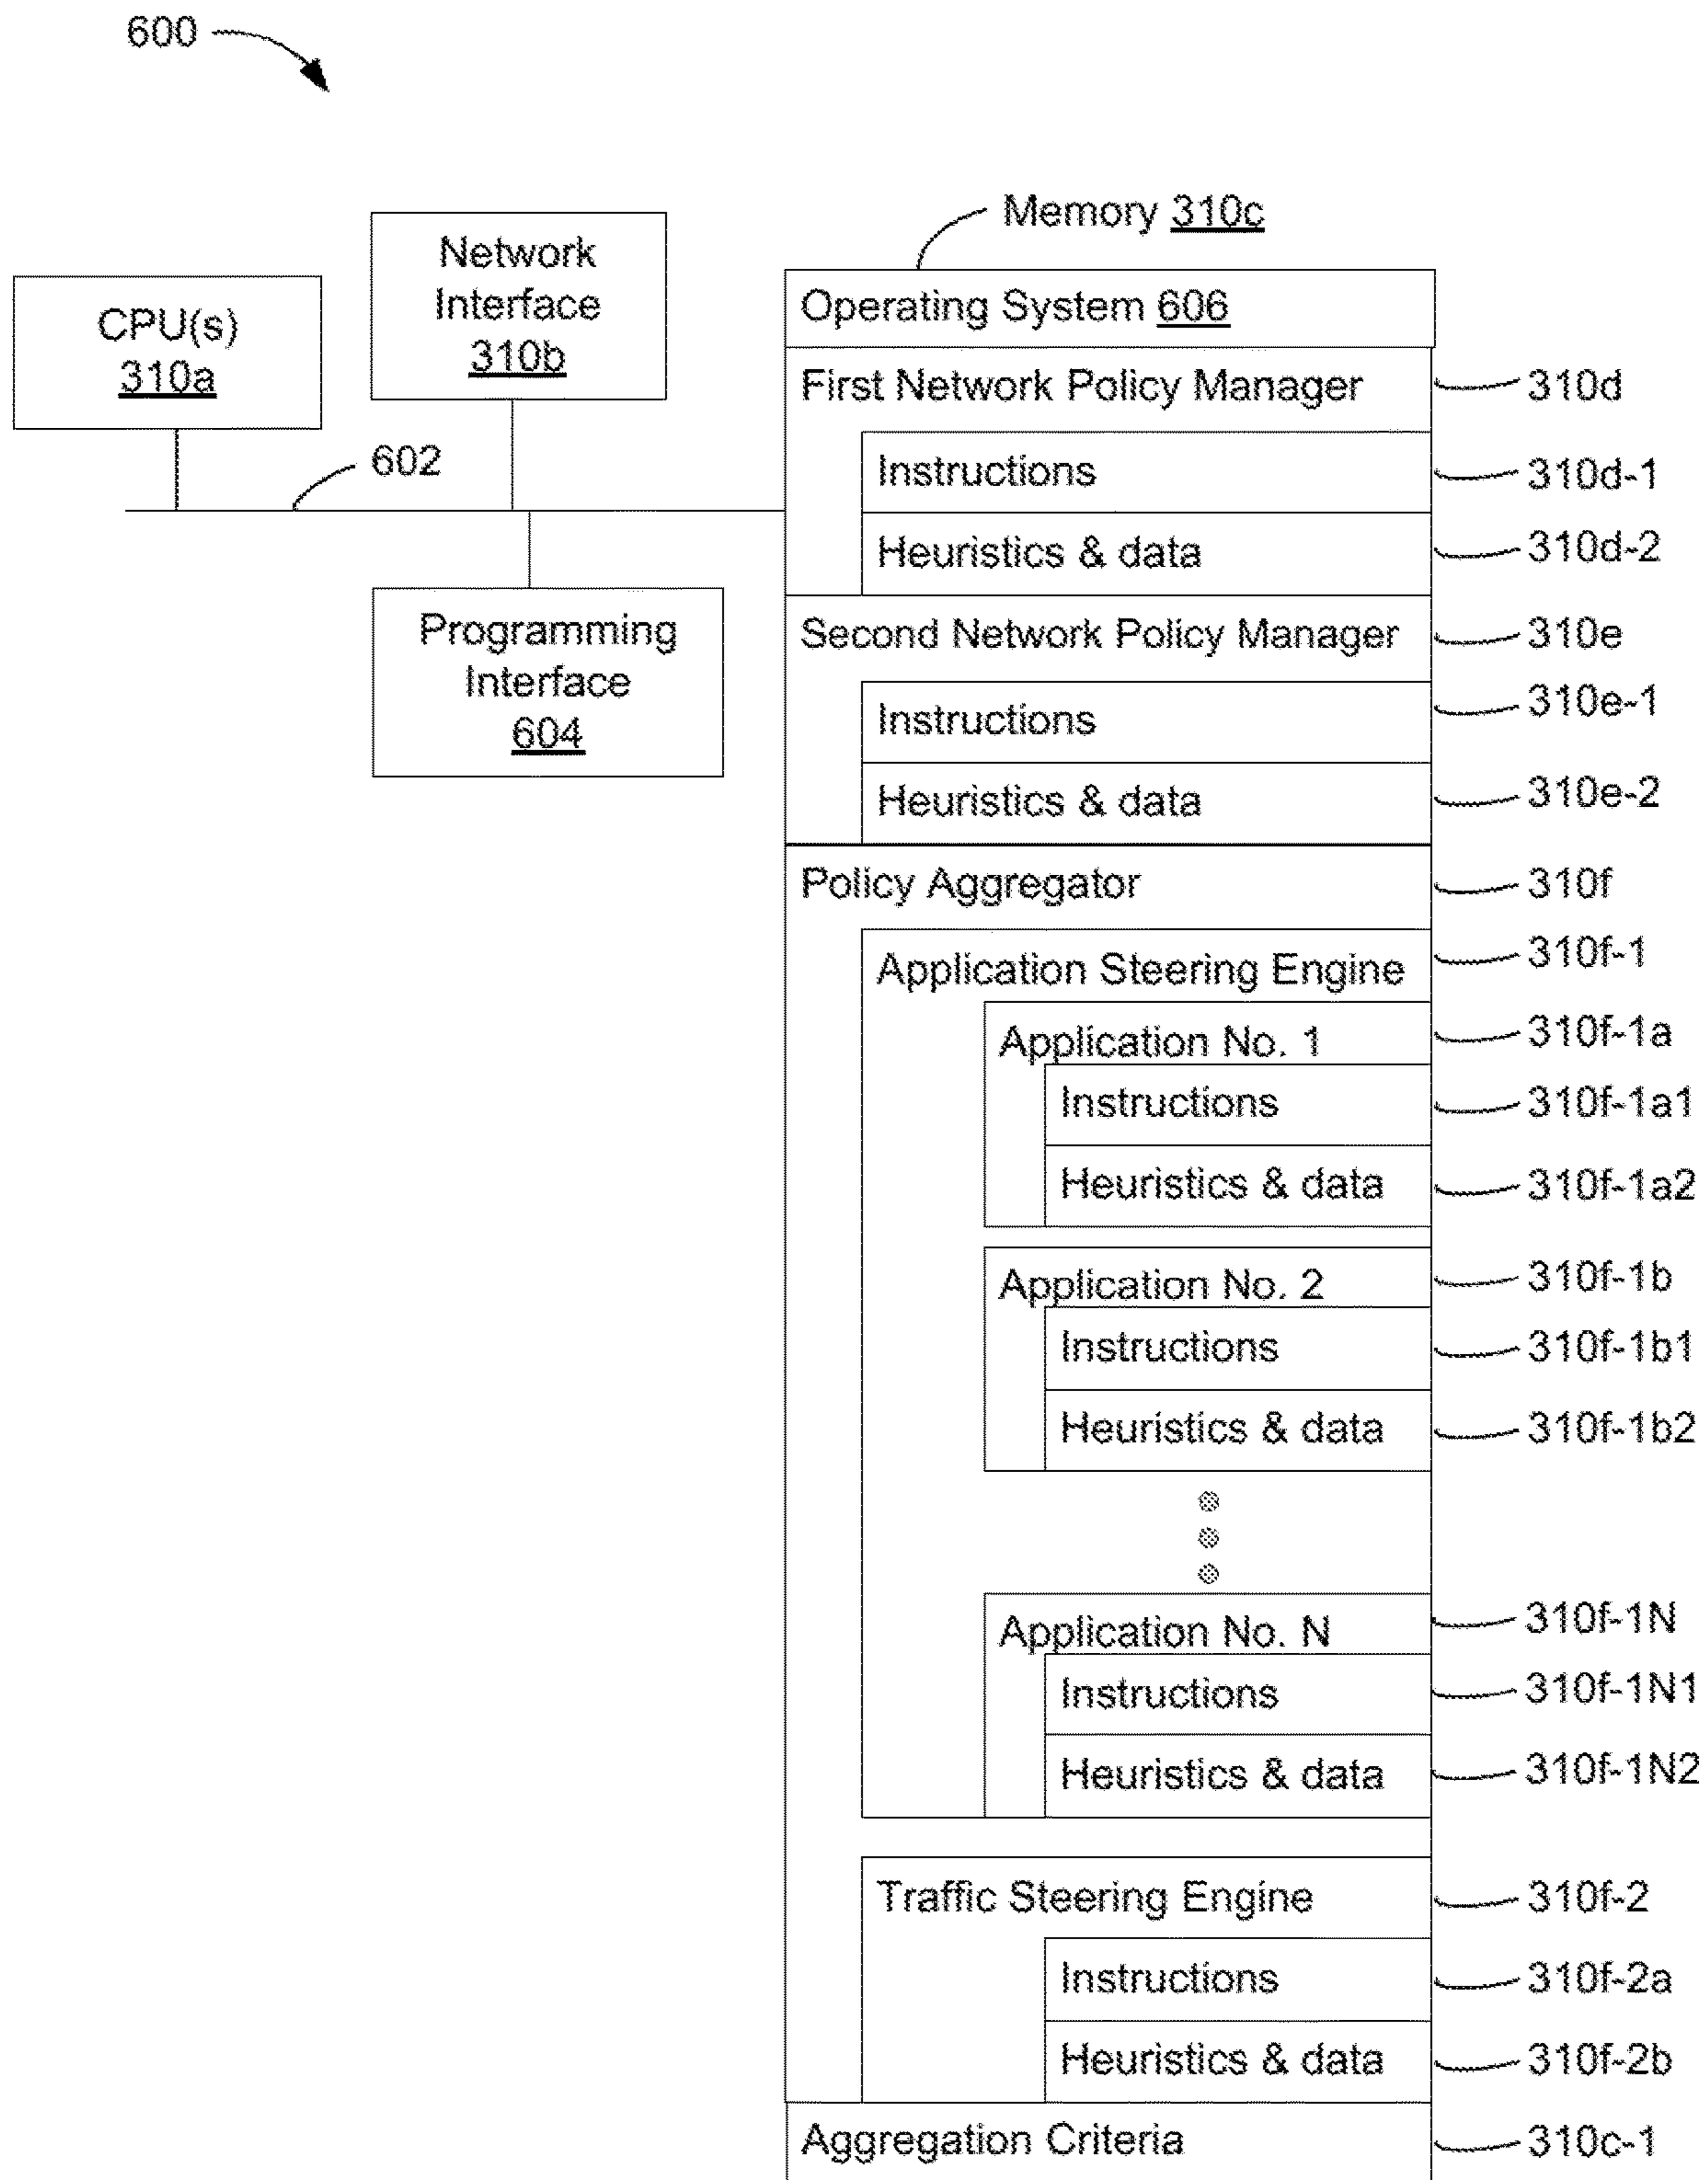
600

Network Interface 310b

CPU(s) 310a

602

Programming Interface 604

Memory 310c

Operating System 606

First Network Policy Manager 310d

Instructions 310d-1

Heuristics & data 310d-2

Second Network Policy Manager 310e

Instructions 310e-1

Heuristics & data 310e-2

Policy Aggregator 310f

Application Steering Engine 310f-1

Application No. 1 310f-1a

Instructions 310f-1a1

Heuristics & data 310f-1a2

Application No. 2 310f-1b

Instructions 310f-1b1

Heuristics & data 310f-1b2

Application No. N 310f-1N

Instructions 310f-1N1

Heuristics & data 310f-1N2

Traffic Steering Engine 310f-2

Instructions 310f-2a

Heuristics & data 310f-2b

Aggregation Criteria 310c-1